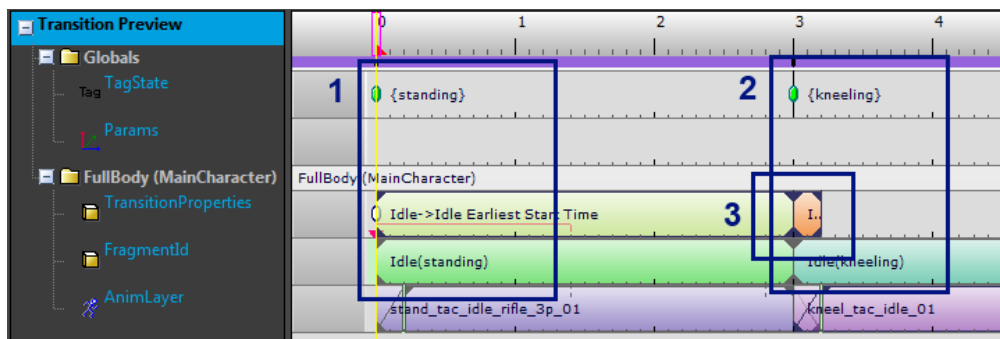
Transition Preview
Globals
Tag TagState
Params
FullBody (MainCharacter)
TransitionProperties
FragmentId
AnimLayer

0
1
2
3
4

1
{standing}
2
{kneeling}
FullBody (MainCharacter)
Idle->Idle Earliest Start Time
3
I..
Idle(standing)
Idle(kneeling)
stand_tac_idle_rifle_3p_01
kneel_tac_idle_01